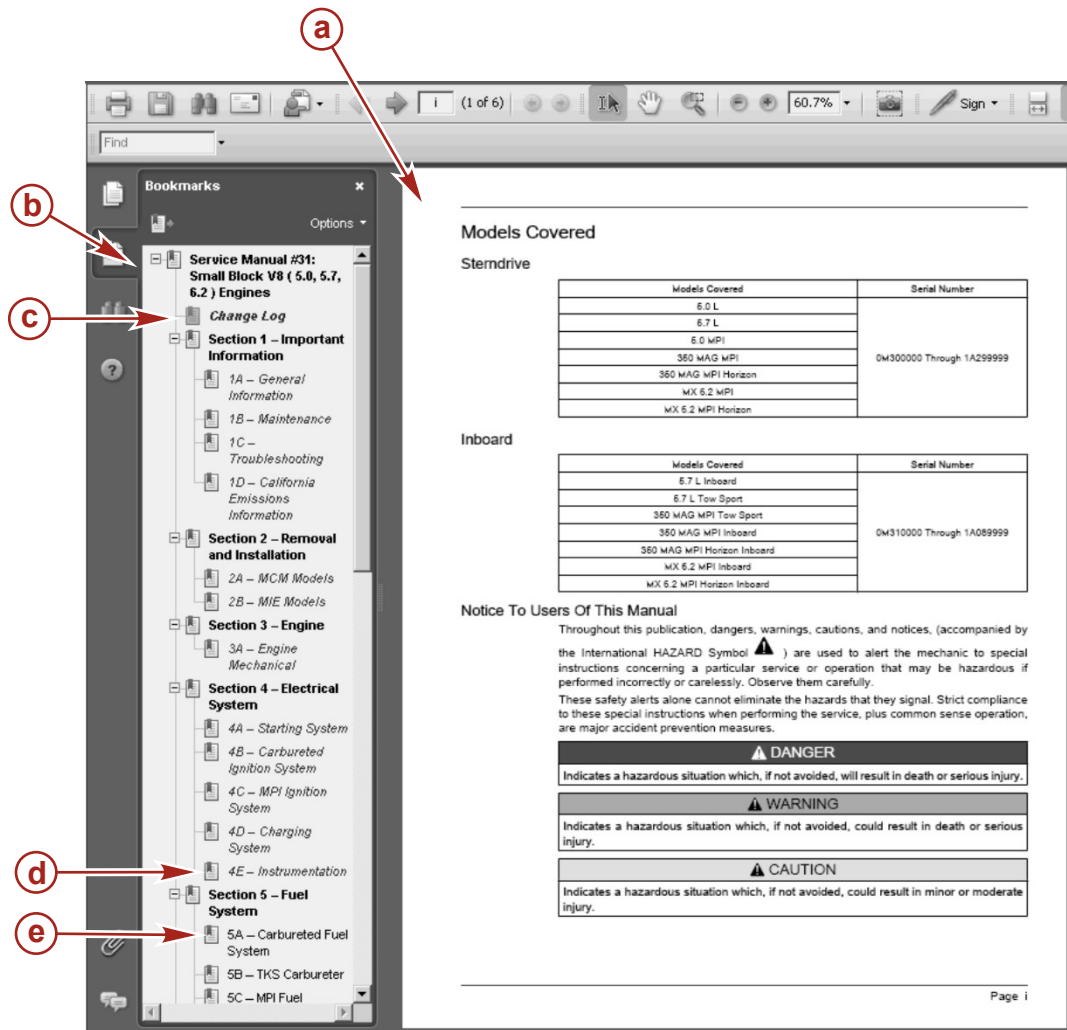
a

b

c

d

e

i (1 of 6) 60.7% Sign

Find

Bookmarks

Options

Service Manual #31: Small Block V8 ( 5.0, 5.7, 6.2 ) Engines

Change Log

Section 1 – Important Information

1A – General Information

1B – Maintenance

1C – Troubleshooting

1D – California Emissions Information

Section 2 – Removal and Installation

2A – MCM Models

2B – MIE Models

Section 3 – Engine

3A – Engine Mechanical

Section 4 – Electrical System

4A – Starting System

4B – Carbureted Ignition System

4C – MPI Ignition System

4D – Charging System

4E – Instrumentation

Section 5 – Fuel System

5A – Carbureted Fuel System

5B – TKS Carbureter

5C – MPI Fuel

Models Covered

Sterndrive

| Models Covered | Serial Number |
|---|---|
| 5.0 L | 0M300000 Through 1A299999 |
| 5.7 L | |
| 5.0 MPI | |
| 350 MAG MPI | |
| 350 MAG MPI Horizon | |
| MX 6.2 MPI | |
| MX 6.2 MPI Horizon | |

Inboard

| Models Covered | Serial Number |
|---|---|
| 5.7 L Inboard | 0M310000 Through 1A089999 |
| 5.7 L Tow Sport | |
| 350 MAG MPI Tow Sport | |
| 350 MAG MPI Inboard | |
| 350 MAG MPI Horizon Inboard | |
| MX 6.2 MPI Inboard | |
| MX 6.2 MPI Horizon Inboard | |

Notice To Users Of This Manual

Throughout this publication, dangers, warnings, cautions, and notices, (accompanied by the International HAZARD Symbol ) are used to alert the mechanic to special instructions concerning a particular service or operation that may be hazardous if performed incorrectly or carelessly. Observe them carefully.

These safety alerts alone cannot eliminate the hazards that they signal. Strict compliance to these special instructions when performing the service, plus common sense operation, are major accident prevention measures.

DANGER

Indicates a hazardous situation which, if not avoided, will result in death or serious injury.

WARNING

Indicates a hazardous situation which, if not avoided, could result in death or serious injury.

CAUTION

Indicates a hazardous situation which, if not avoided, could result in minor or moderate injury.

Page i